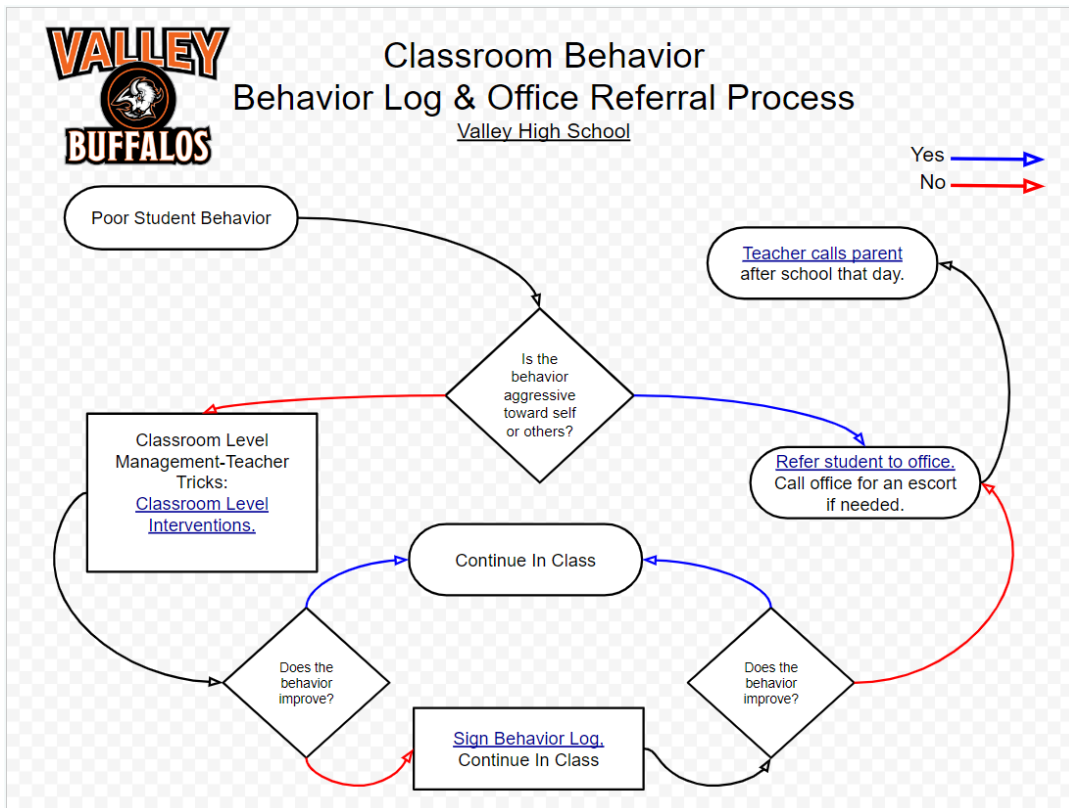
VALLEY
BUFFALOS

Classroom Behavior
Behavior Log & Office Referral Process
Valley High School

Yes
No

Poor Student Behavior

Teacher calls parent after school that day.

Is the behavior aggressive toward self or others?

Classroom Level Management-Teacher Tricks: Classroom Level Interventions.

Refer student to office. Call office for an escort if needed.

Continue In Class

Does the behavior improve?

Does the behavior improve?

Sign Behavior Log. Continue In Class